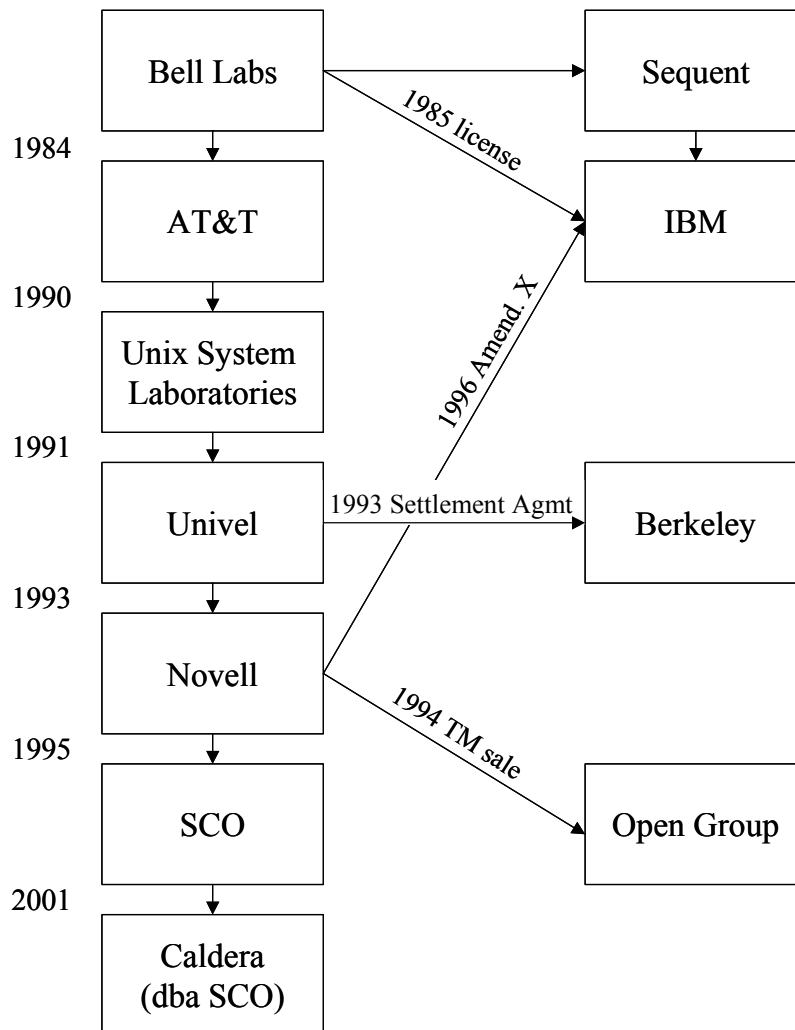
Bell Labs

Sequent

1985 license

1984

AT&T

IBM

1990

Unix System Laboratories

1996 Amend. X

1991

Univel

1993 Settlement Agmt

Berkeley

1993

Novell

1994 TM sale

1995

SCO

Open Group

2001

Caldera (dba SCO)